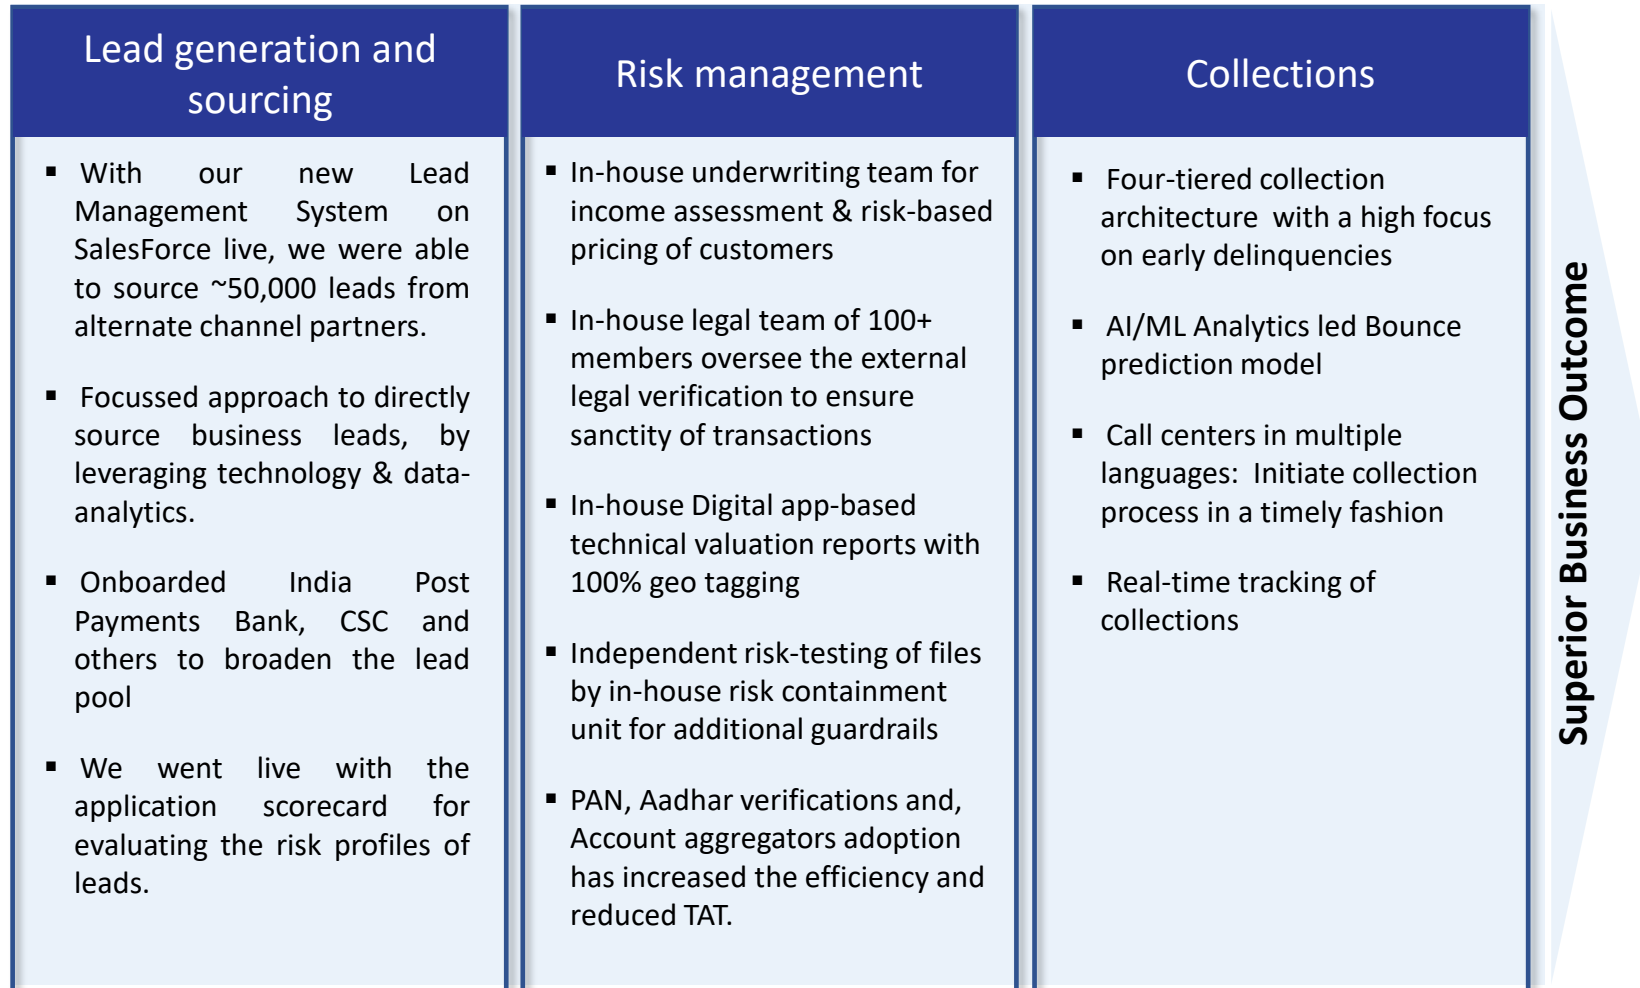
Lead generation and sourcing

▪ With our new Lead Management System on SalesForce live, we were able to source ~50,000 leads from alternate channel partners.

▪ Focussed approach to directly source business leads, by leveraging technology & data-analytics.

▪ Onboarded India Post Payments Bank, CSC and others to broaden the lead pool

▪ We went live with the application scorecard for evaluating the risk profiles of leads.

Risk management

▪ In-house underwriting team for income assessment & risk-based pricing of customers

▪ In-house legal team of 100+ members oversee the external legal verification to ensure sanctity of transactions

▪ In-house Digital app-based technical valuation reports with 100% geo tagging

▪ Independent risk-testing of files by in-house risk containment unit for additional guardrails

▪ PAN, Aadhar verifications and, Account aggregators adoption has increased the efficiency and reduced TAT.

Collections

▪ Four-tiered collection architecture with a high focus on early delinquencies

▪ AI/ML Analytics led Bounce prediction model

▪ Call centers in multiple languages: Initiate collection process in a timely fashion

▪ Real-time tracking of collections

Superior Business Outcome